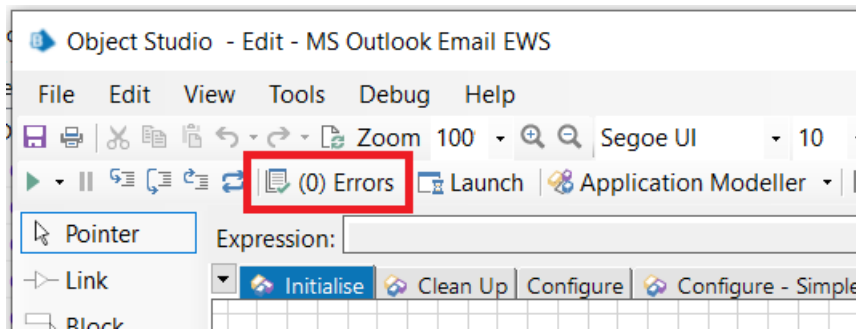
Object Studio - Edit - MS Outlook Email EWS

File Edit View Tools Debug Help

Zoom 100 Segoe UI 10

(0) Errors Launch Application Modeller

Pointer

Expression:

Link

Initialise Clean Up Configure Configure - Simple

Block